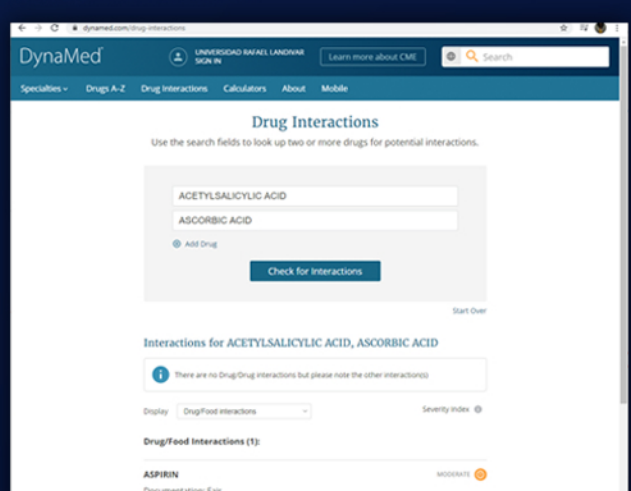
dynamed.com/drug-interactions

DynaMed

UNIVERSIDAD RAFAEL LANDIVAR
SIGN IN

Learn more about CME

Search

Specialties Drugs A-Z Drug Interactions Calculators About Mobile

Drug Interactions

Use the search fields to look up two or more drugs for potential interactions.

ACETYLSALICYLIC ACID

ASCORBIC ACID

Add Drug

Check for Interactions

Start Over

Interactions for ACETYLSALICYLIC ACID, ASCORBIC ACID

There are no Drug/Drug interactions but please note the other interaction(s)

Display Drug/Food interactions

Severity Index

Drug/Food Interactions (1):

ASPIRIN

MODERATE

Documentation: Fair